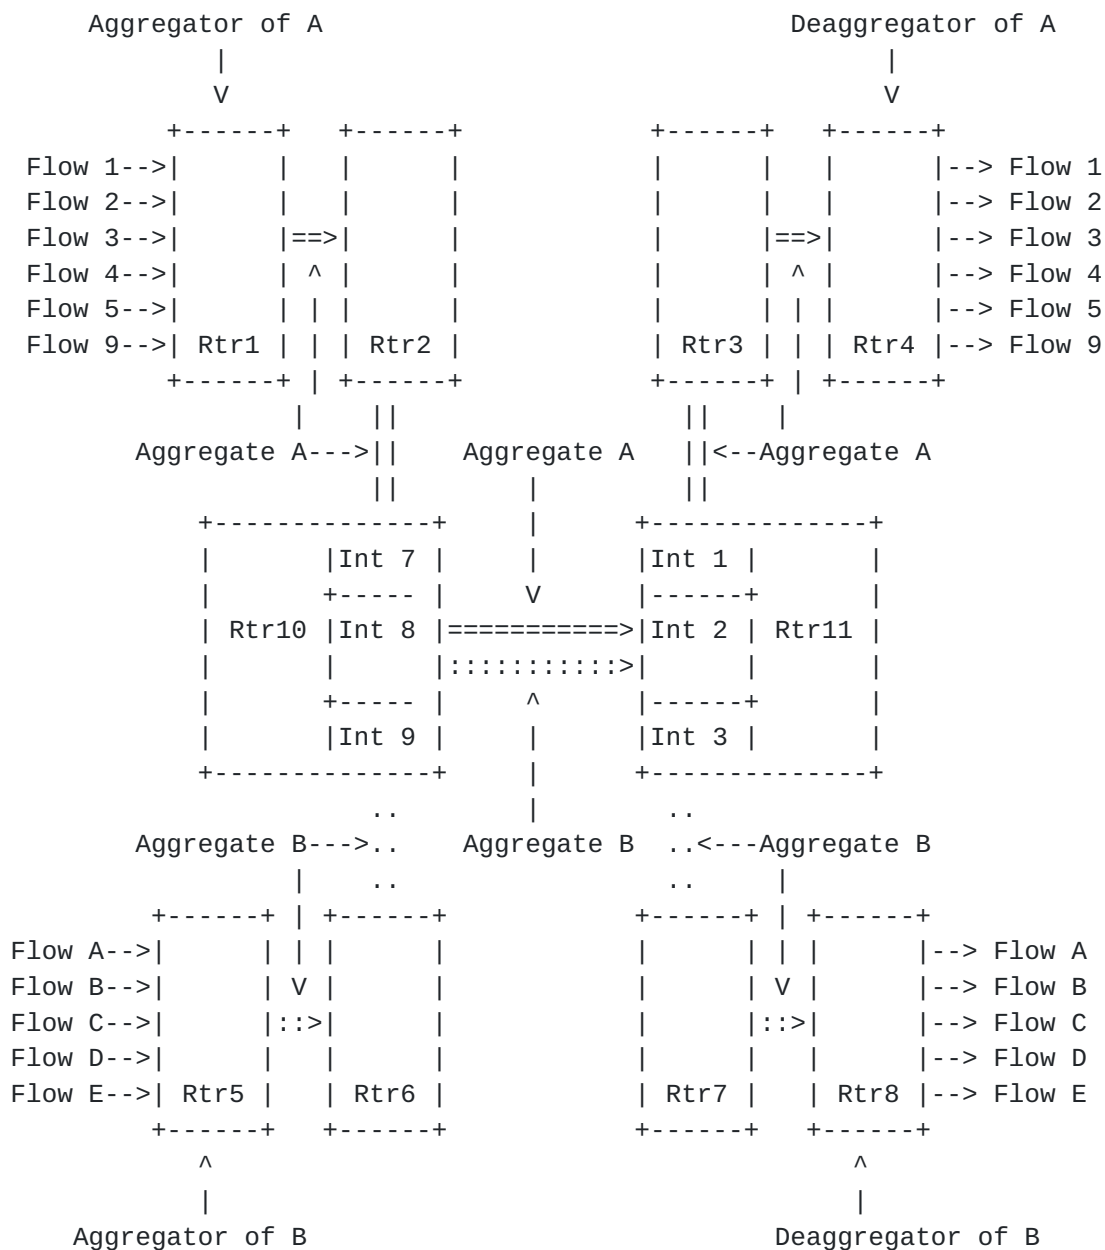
Aggregator of A
Deaggregator of A

Flow 1-->
Flow 2-->
Flow 3-->
Flow 4-->
Flow 5-->
Flow 9-->
Rtr1
Rtr2
==>

Rtr3
Rtr4
==>
--> Flow 1
--> Flow 2
--> Flow 3
--> Flow 4
--> Flow 5
--> Flow 9

Aggregate A--->
Aggregate A
<--Aggregate A

Rtr10
Int 7
Int 8
Int 9
===========>
:::::::::::>
Int 1
Int 2
Int 3
Rtr11

Aggregate B--->..
Aggregate B
..<---Aggregate B

Flow A-->
Flow B-->
Flow C-->
Flow D-->
Flow E-->
Rtr5
Rtr6
::>

Rtr7
Rtr8
::>
--> Flow A
--> Flow B
--> Flow C
--> Flow D
--> Flow E

Aggregator of B
Deaggregator of B